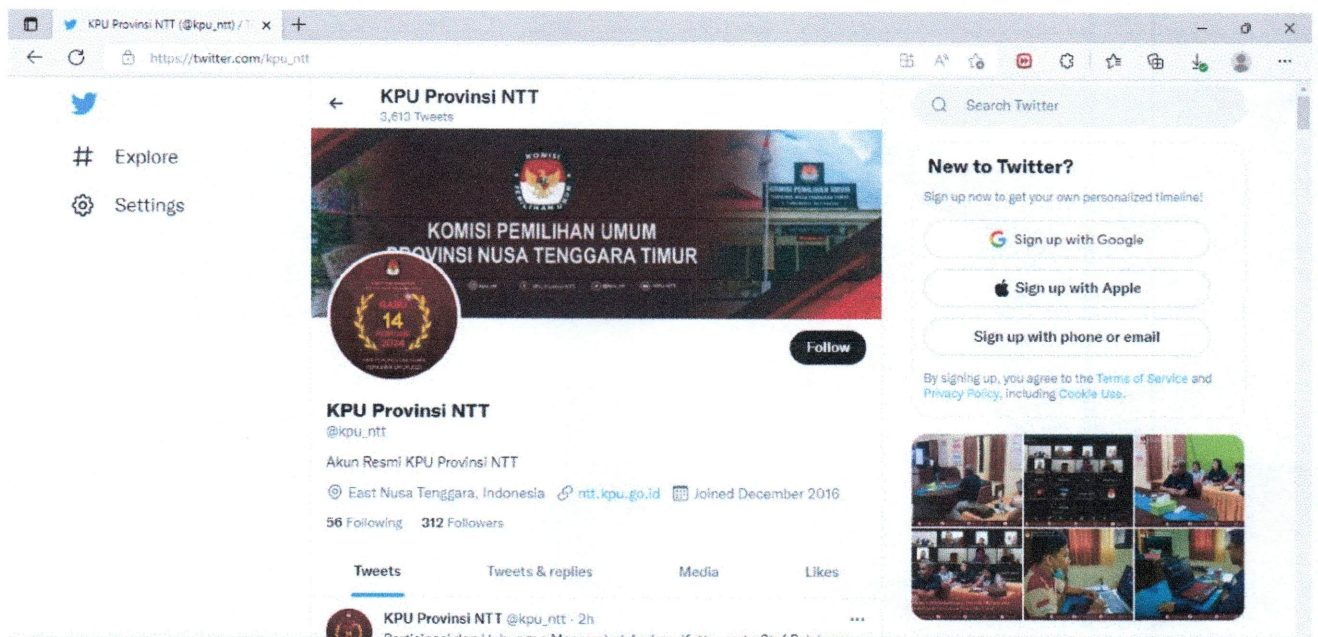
KPU Provinsi NTT (@kpu_ntt) / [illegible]

https://twitter.com/kpu_ntt

Explore

Settings

KPU Provinsi NTT
3,613 Tweets

KOMISI PEMILIHAN UMUM
PROVINSI NUSA TENGGARA TIMUR

14

Follow

KPU Provinsi NTT
@kpu_ntt

Akun Resmi KPU Provinsi NTT

East Nusa Tenggara, Indonesia ntt.kpu.go.id Joined December 2016

56 Following 312 Followers

Tweets Tweets & replies Media Likes

KPU Provinsi NTT @kpu_ntt · 2h
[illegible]

Search Twitter

New to Twitter?

Sign up now to get your own personalized timeline!

Sign up with Google

Sign up with Apple

Sign up with phone or email

By signing up, you agree to the Terms of Service and Privacy Policy, including Cookie Use.